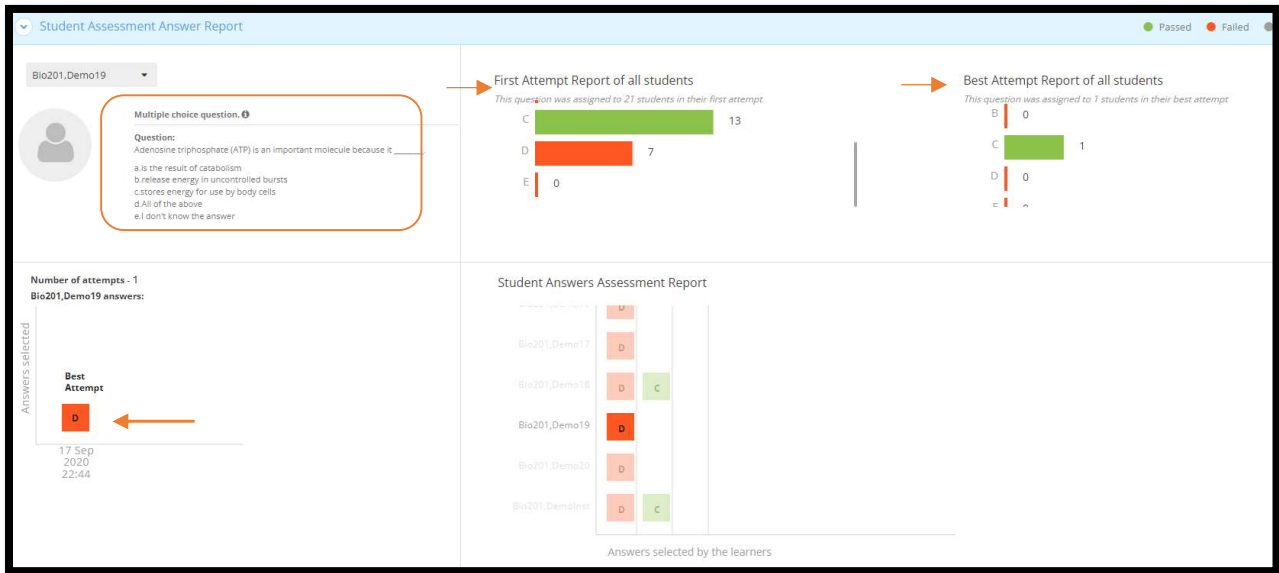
Student Assessment Answer Report

Passed Failed

Bio201,Demo19

Multiple choice question.

Question:
Adenosine triphosphate (ATP) is an important molecule because it ______

a.is the result of catabolism
b.release energy in uncontrolled bursts
c.stores energy for use by body cells
d.All of the above
e.I don't know the answer

First Attempt Report of all students
This question was assigned to 21 students in their first attempt

C 13
D 7
E 0

Best Attempt Report of all students
This question was assigned to 1 students in their best attempt

B 0
C 1
D 0
E 0

Number of attempts - 1
Bio201,Demo19 answers:

Answers selected

Best Attempt

D

17 Sep 2020 22:44

Student Answers Assessment Report

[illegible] D
Bio201,Demo17 D
Bio201,Demo18 D C
Bio201,Demo19 D
Bio201,Demo20 D
Bio201,DemoInst D C

Answers selected by the learners